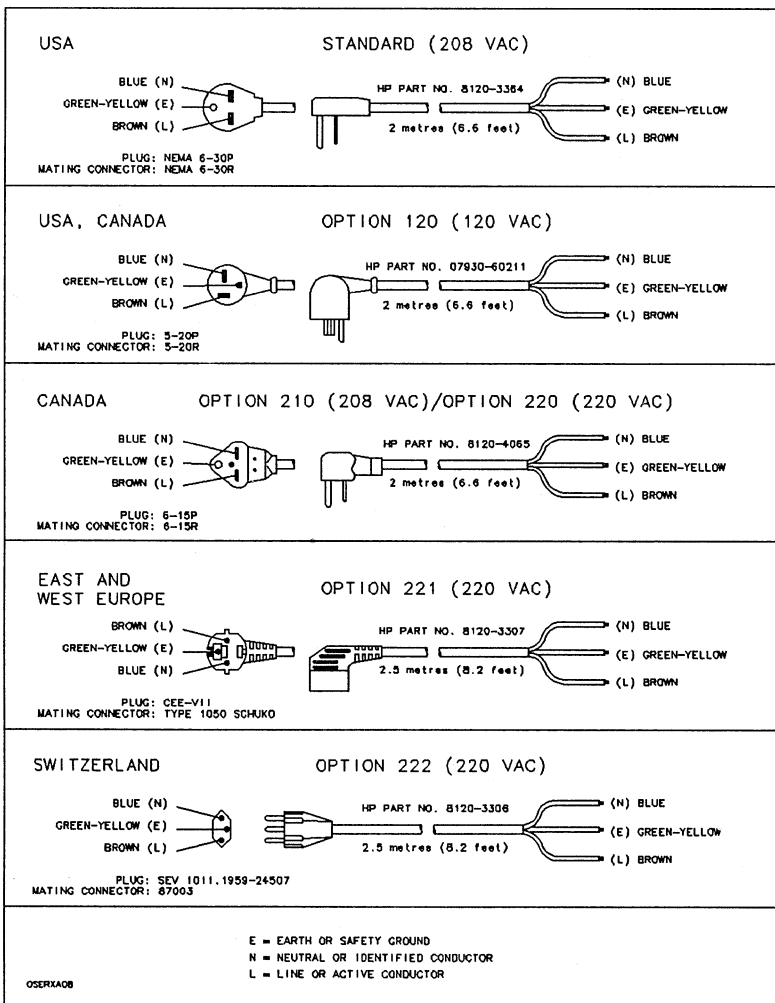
USA

STANDARD (208 VAC)

BLUE (N)
GREEN-YELLOW (E)
BROWN (L)

HP PART NO. 8120-3364
2 metres (6.6 feet)

(N) BLUE
(E) GREEN-YELLOW
(L) BROWN

PLUG: NEMA 6-30P
MATING CONNECTOR: NEMA 6-30R

USA, CANADA

OPTION 120 (120 VAC)

BLUE (N)
GREEN-YELLOW (E)
BROWN (L)

HP PART NO. 07930-60211
2 metres (6.6 feet)

(N) BLUE
(E) GREEN-YELLOW
(L) BROWN

PLUG: 5-20P
MATING CONNECTOR: 5-20R

CANADA

OPTION 210 (208 VAC)/OPTION 220 (220 VAC)

BLUE (N)
GREEN-YELLOW (E)
BROWN (L)

HP PART NO. 8120-4065
2 metres (6.6 feet)

(N) BLUE
(E) GREEN-YELLOW
(L) BROWN

PLUG: 6-15P
MATING CONNECTOR: 6-15R

EAST AND WEST EUROPE

OPTION 221 (220 VAC)

BROWN (L)
GREEN-YELLOW (E)
BLUE (N)

HP PART NO. 8120-3307
2.5 metres (8.2 feet)

(N) BLUE
(E) GREEN-YELLOW
(L) BROWN

PLUG: CEE-VII
MATING CONNECTOR: TYPE 1050 SCHUKO

SWITZERLAND

OPTION 222 (220 VAC)

BLUE (N)
GREEN-YELLOW (E)
BROWN (L)

HP PART NO. 8120-3306
2.5 metres (8.2 feet)

(N) BLUE
(E) GREEN-YELLOW
(L) BROWN

PLUG: SEV 1011.1959-24507
MATING CONNECTOR: 87003

E = EARTH OR SAFETY GROUND
N = NEUTRAL OR IDENTIFIED CONDUCTOR
L = LINE OR ACTIVE CONDUCTOR

OSERXA08